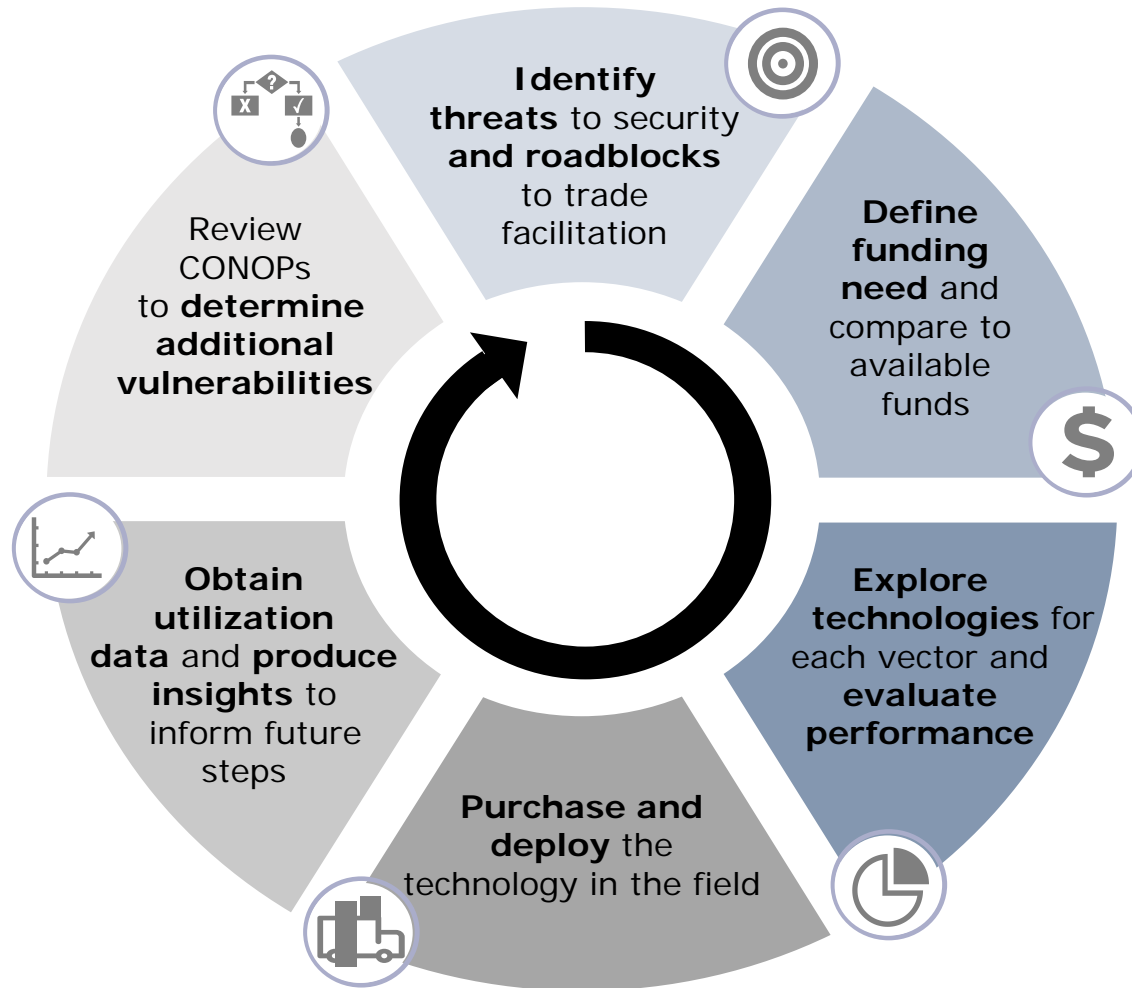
Identify threats to security and roadblocks to trade facilitation

Define funding need and compare to available funds

$

Explore technologies for each vector and evaluate performance

Purchase and deploy the technology in the field

Obtain utilization data and produce insights to inform future steps

Review CONOPs to determine additional vulnerabilities

?

X

✓